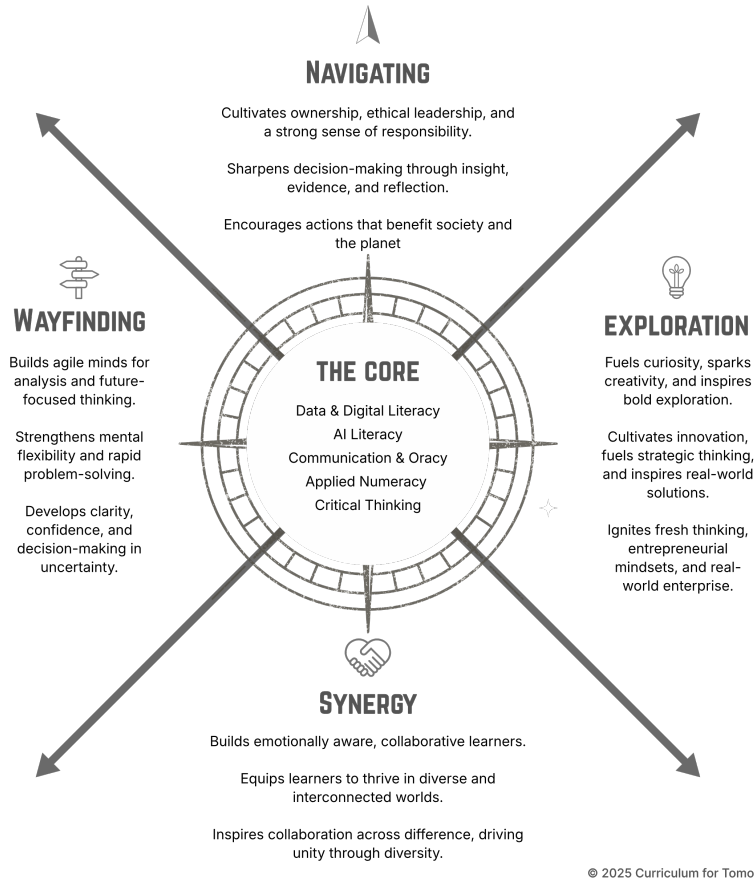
NAVIGATING

Cultivates ownership, ethical leadership, and a strong sense of responsibility.

Sharpens decision-making through insight, evidence, and reflection.

Encourages actions that benefit society and the planet

WAYFINDING

Builds agile minds for analysis and future-focused thinking.

Strengthens mental flexibility and rapid problem-solving.

Develops clarity, confidence, and decision-making in uncertainty.

THE CORE

Data & Digital Literacy
AI Literacy
Communication & Oracy
Applied Numeracy
Critical Thinking

EXPLORATION

Fuels curiosity, sparks creativity, and inspires bold exploration.

Cultivates innovation, fuels strategic thinking, and inspires real-world solutions.

Ignites fresh thinking, entrepreneurial mindsets, and real-world enterprise.

SYNERGY

Builds emotionally aware, collaborative learners.

Equips learners to thrive in diverse and interconnected worlds.

Inspires collaboration across difference, driving unity through diversity.

© 2025 Curriculum for Tomo